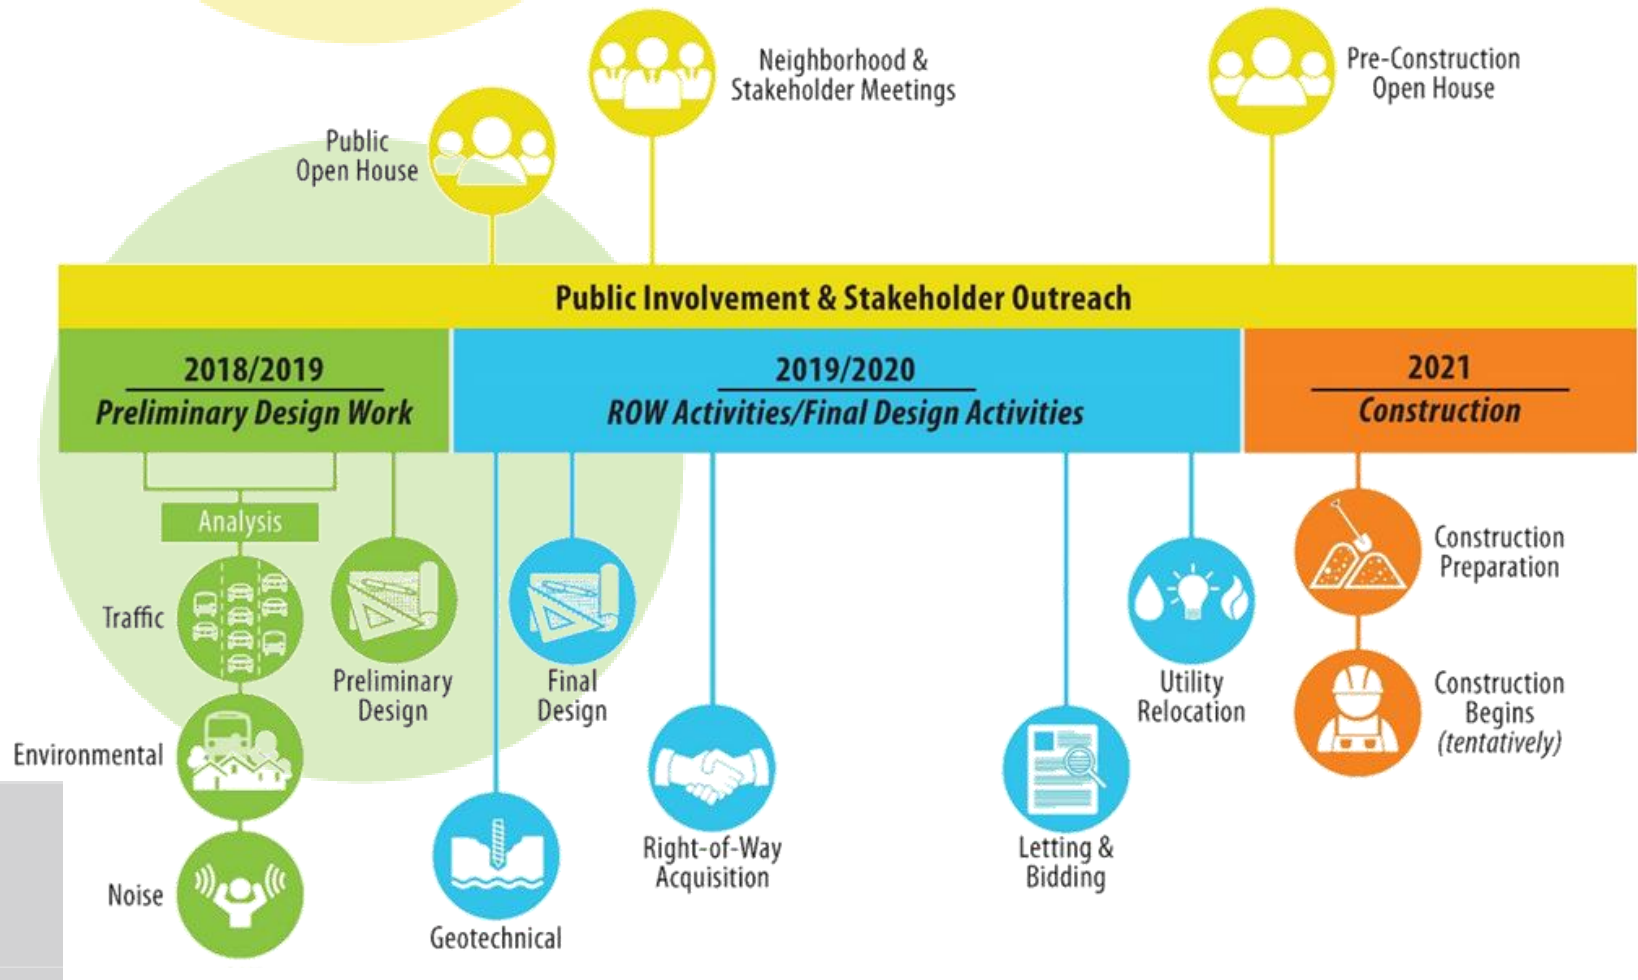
Public Open House

Neighborhood & Stakeholder Meetings

Pre-Construction Open House

Public Involvement & Stakeholder Outreach

2018/2019
Preliminary Design Work

2019/2020
ROW Activities/Final Design Activities

2021
Construction

Analysis

Traffic

Environmental

Noise

Preliminary Design

Final Design

Geotechnical

Right-of-Way Acquisition

Letting & Bidding

Utility Relocation

Construction Preparation

Construction Begins (tentatively)